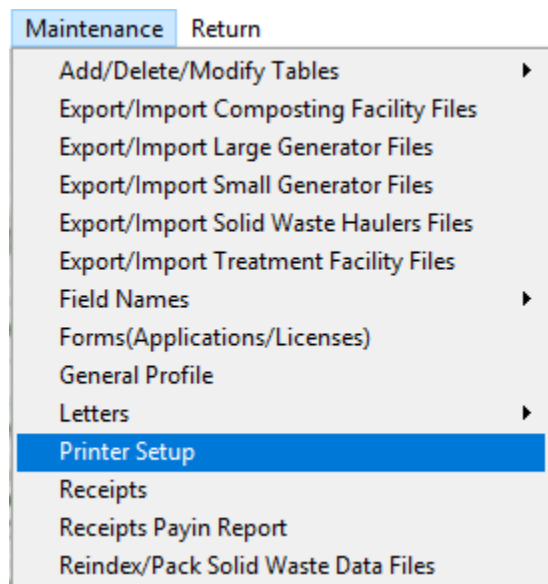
Maintenance Return

Add/Delete/Modify Tables
Export/Import Composting Facility Files
Export/Import Large Generator Files
Export/Import Small Generator Files
Export/Import Solid Waste Haulers Files
Export/Import Treatment Facility Files
Field Names
Forms(Applications/Licenses)
General Profile
Letters
Printer Setup
Receipts
Receipts Payin Report
Reindex/Pack Solid Waste Data Files